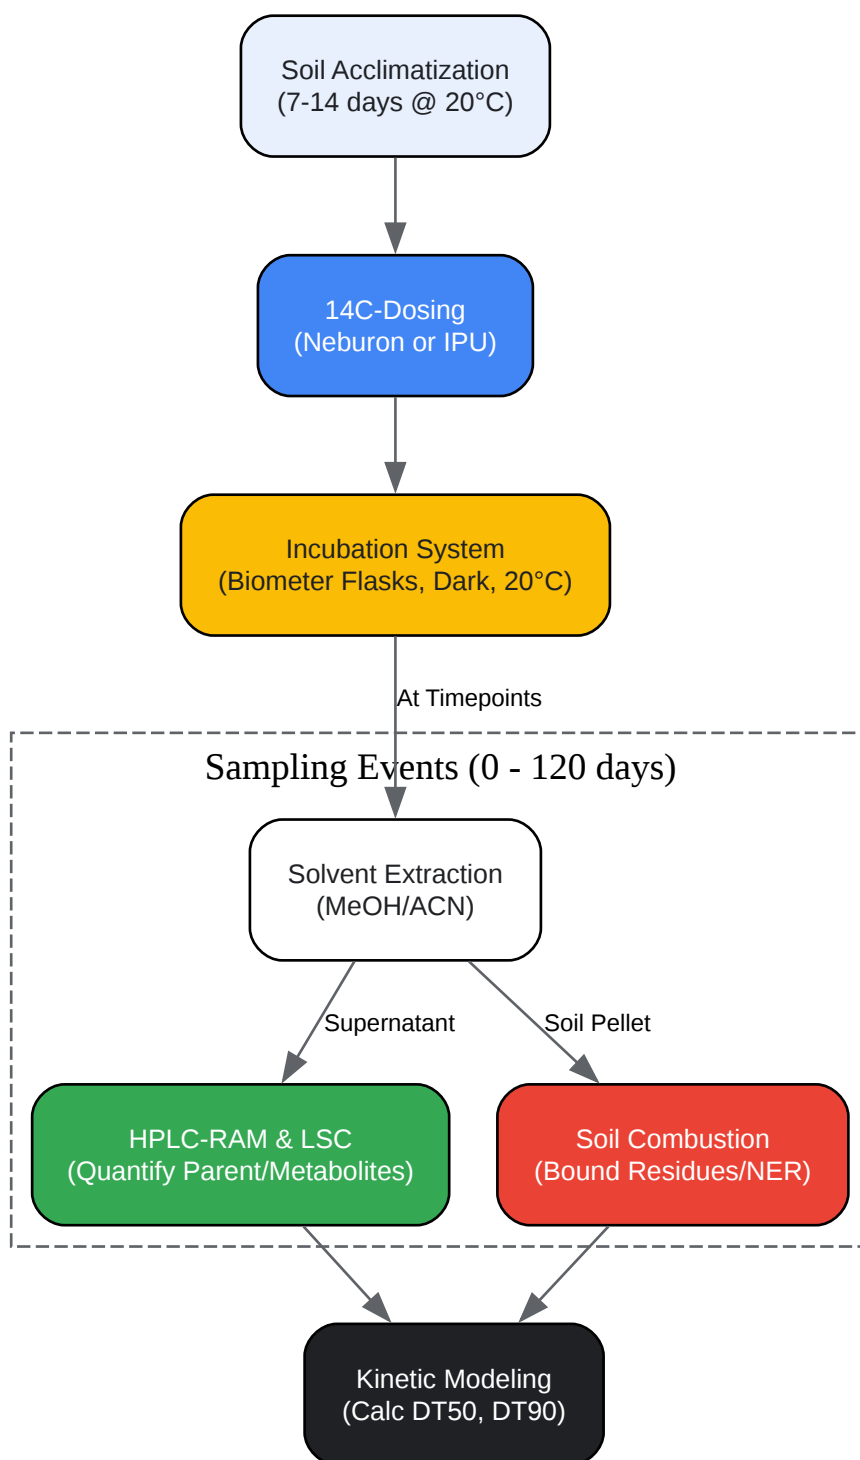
Soil Acclimatization
(7-14 days @ 20°C)

14C-Dosing
(Neburon or IPU)

Incubation System
(Biometer Flasks, Dark, 20°C)

At Timepoints

Sampling Events (0 - 120 days)

Solvent Extraction
(MeOH/ACN)

Supernatant

Soil Pellet

HPLC-RAM & LSC
(Quantify Parent/Metabolites)

Soil Combustion
(Bound Residues/NER)

Kinetic Modeling
(Calc DT50, DT90)